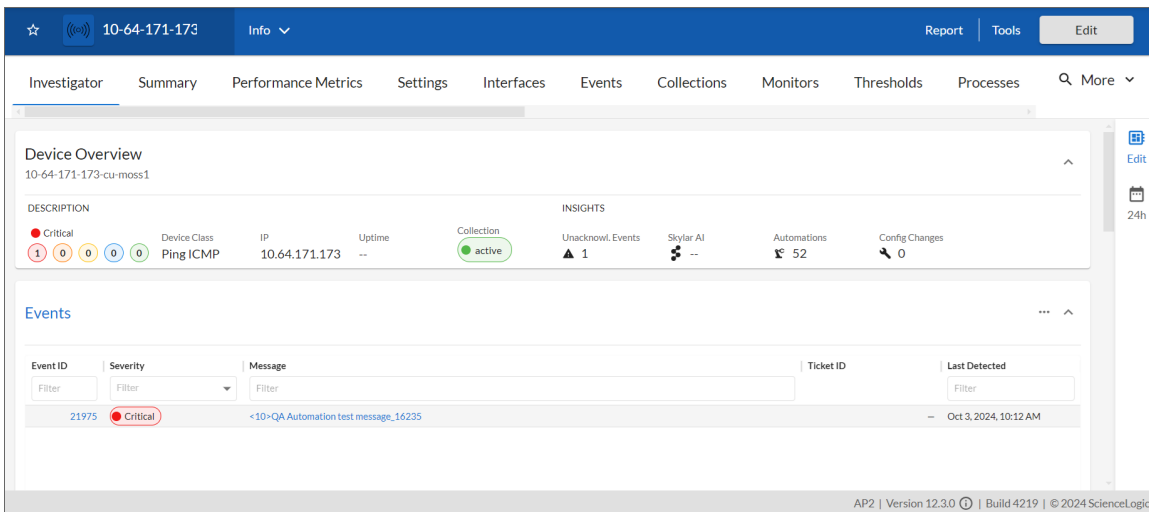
10-64-171-173 Info Report Tools Edit

Investigator Summary Performance Metrics Settings Interfaces Events Collections Monitors Thresholds Processes More

Edit
24h

Device Overview
10-64-171-173-cu-moss1

DESCRIPTION
Critical
1 0 0 0 0
Device Class Ping ICMP
IP 10.64.171.173
Uptime --
Collection active

INSIGHTS
Unacknowl. Events 1
Skylar AI --
Automations 52
Config Changes 0

Events

| Event ID | Severity | Message | Ticket ID | Last Detected |
|---|---|---|---|---|
| Filter | Filter | Filter | | Filter |
| 21975 | Critical | <10>QA Automation test message_16235 | — | Oct 3, 2024, 10:12 AM |

AP2 | Version 12.3.0 | Build 4219 | © 2024 ScienceLogic